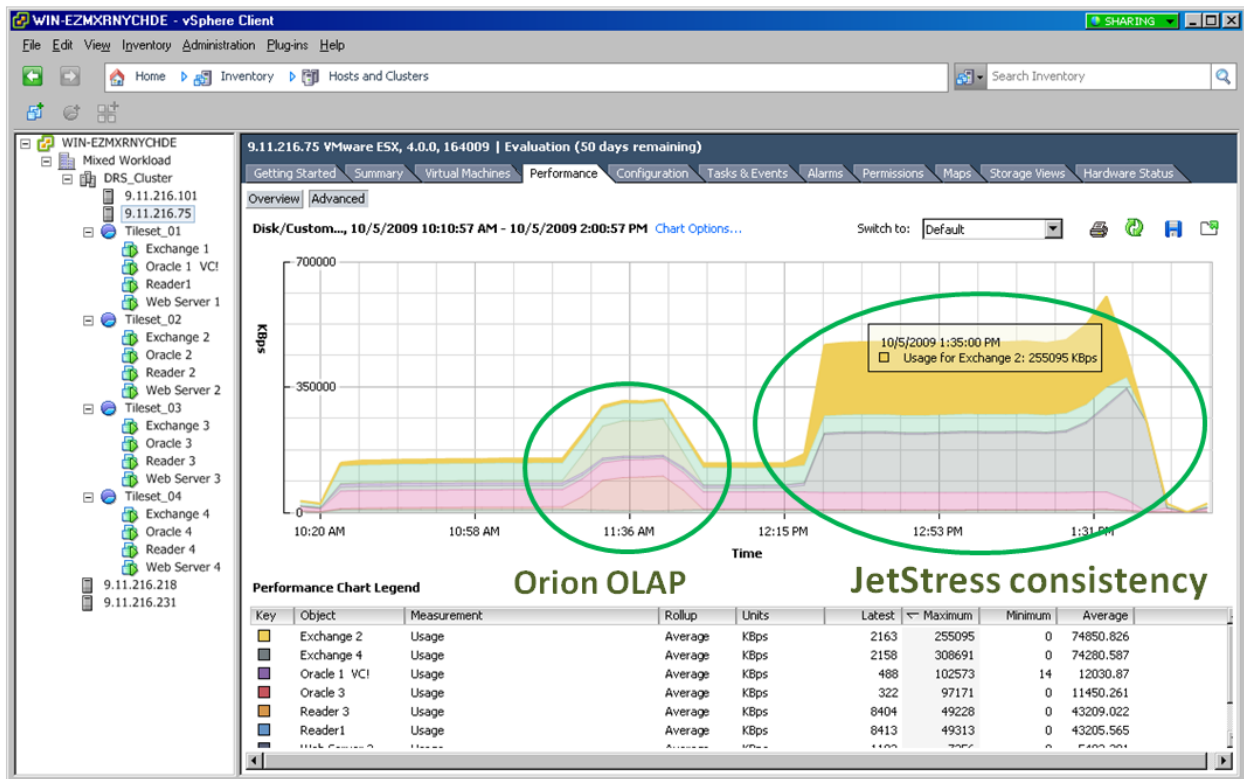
WIN-EZMXRNYCHDE - vSphere Client
SHARING
File Edit View Inventory Administration Plug-ins Help
Home Inventory Hosts and Clusters
Search Inventory

WIN-EZMXRNYCHDE
Mixed Workload
DRS_Cluster
9.11.216.101
9.11.216.75
Tileset_01
Exchange 1
Oracle 1 VC!
Reader1
Web Server 1
Tileset_02
Exchange 2
Oracle 2
Reader 2
Web Server 2
Tileset_03
Exchange 3
Oracle 3
Reader 3
Web Server 3
Tileset_04
Exchange 4
Oracle 4
Reader 4
Web Server 4
9.11.216.218
9.11.216.231

9.11.216.75 VMware ESX, 4.0.0, 164009 | Evaluation (50 days remaining)
Getting Started Summary Virtual Machines Performance Configuration Tasks & Events Alarms Permissions Maps Storage Views Hardware Status
Overview Advanced
Disk/Custom..., 10/5/2009 10:10:57 AM - 10/5/2009 2:00:57 PM Chart Options...
Switch to: Default

700000
350000
0
KBps
10/5/2009 1:35:00 PM
Usage for Exchange 2: 255095 KBps
10:20 AM 10:58 AM 11:36 AM 12:15 PM 12:53 PM 1:31 PM
Time

Orion OLAP
JetStress consistency

Performance Chart Legend

| Key | Object | Measurement | Rollup | Units | Latest | Maximum | Minimum | Average |
|---|---|---|---|---|---|---|---|---|
| | Exchange 2 | Usage | Average | KBps | 2163 | 255095 | 0 | 74850.826 |
| | Exchange 4 | Usage | Average | KBps | 2158 | 308691 | 0 | 74280.587 |
| | Oracle 1 VC! | Usage | Average | KBps | 488 | 102573 | 14 | 12030.87 |
| | Oracle 3 | Usage | Average | KBps | 322 | 97171 | 0 | 11450.261 |
| | Reader 3 | Usage | Average | KBps | 8404 | 49228 | 0 | 43209.022 |
| | Reader1 | Usage | Average | KBps | 8413 | 49313 | 0 | 43205.565 |
| | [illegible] | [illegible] | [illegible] | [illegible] | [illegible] | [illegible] | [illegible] | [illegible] |